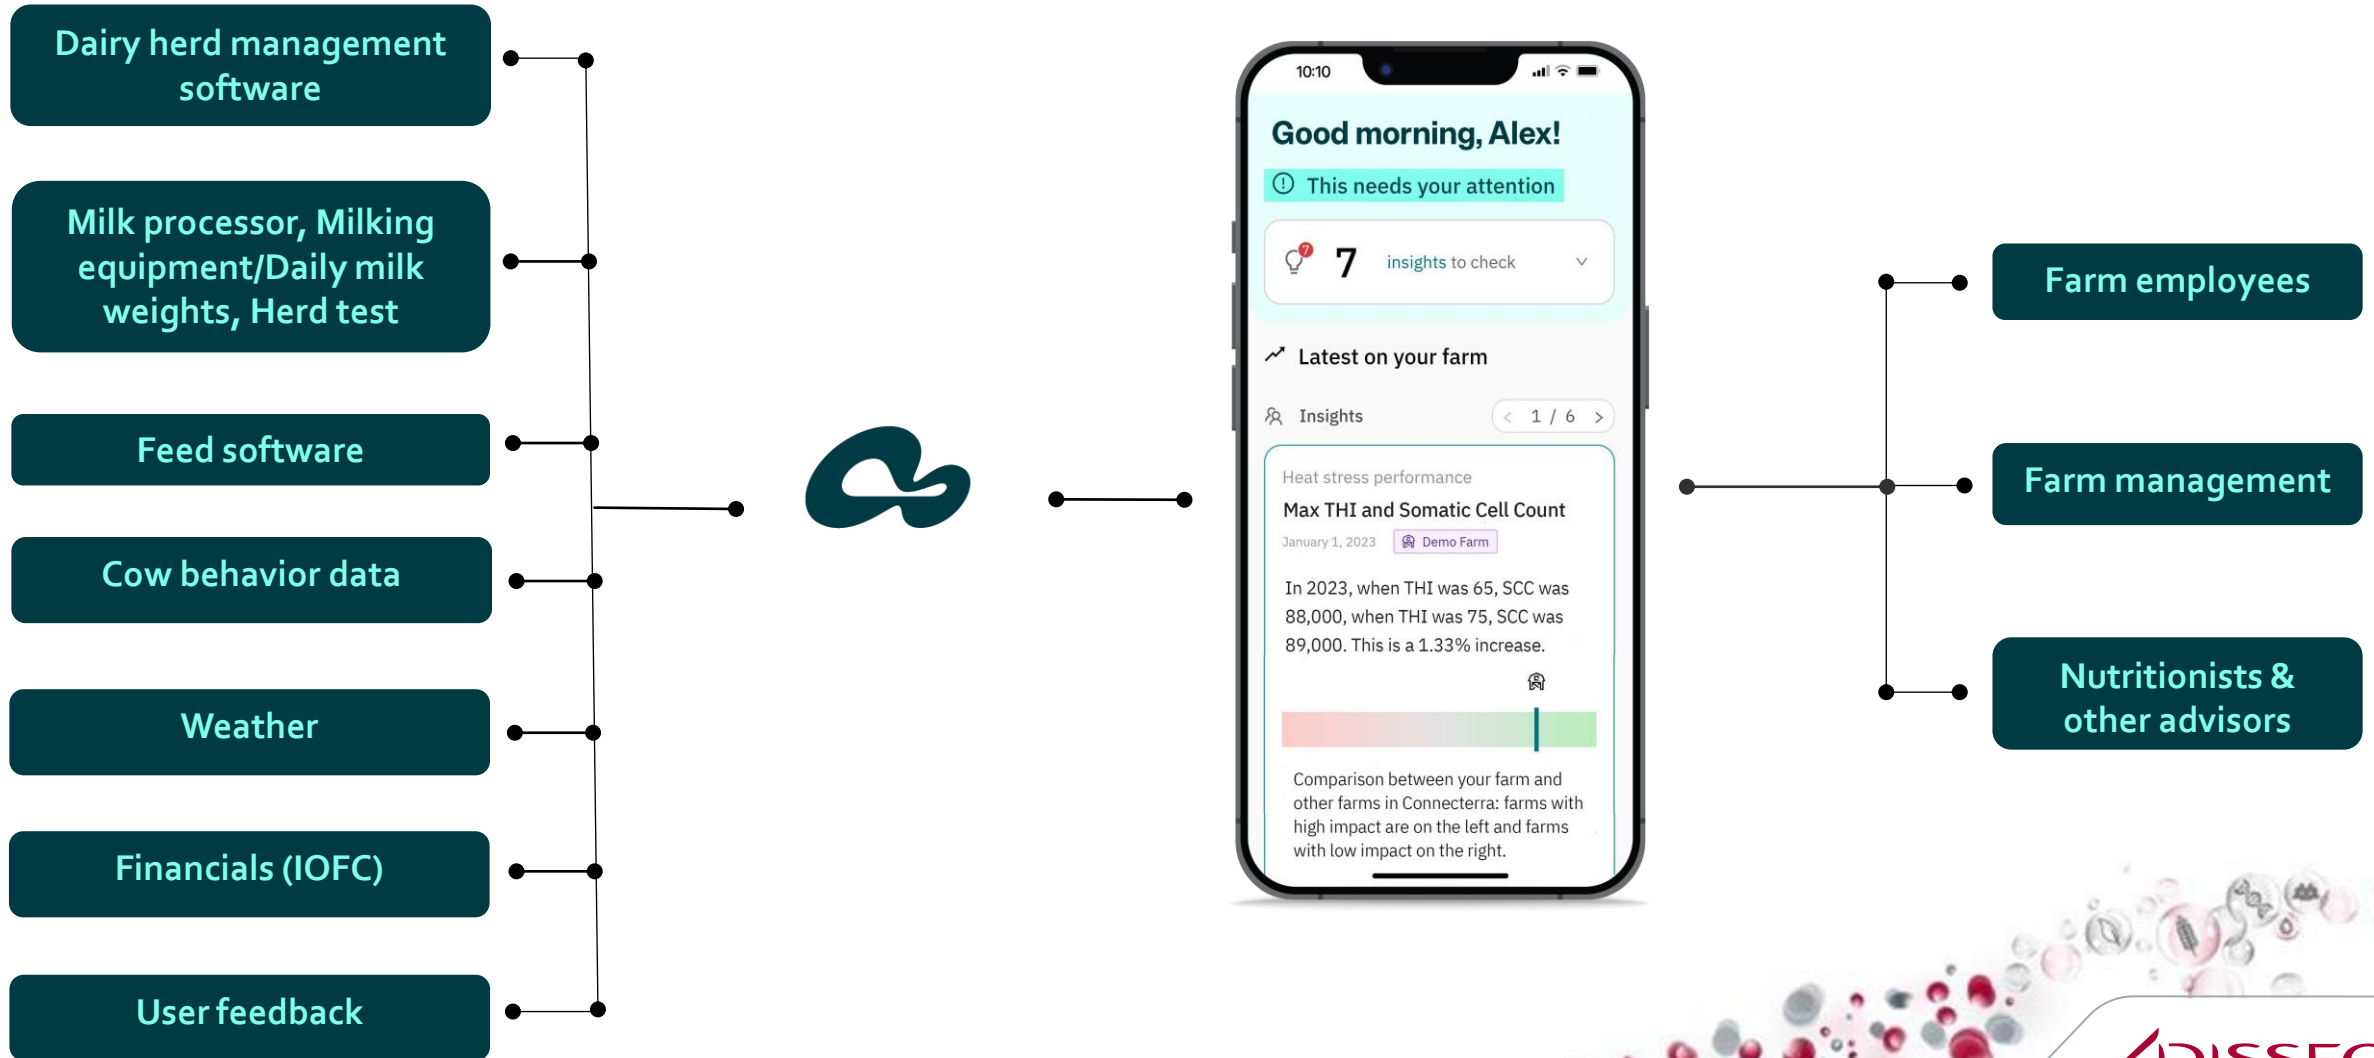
Dairy herd management software

Milk processor, Milking equipment/Daily milk weights, Herd test

Feed software

Cow behavior data

Weather

Financials (IOFC)

User feedback

10:10

Good morning, Alex!

This needs your attention

7 insights to check

Latest on your farm

Insights 1 / 6

Heat stress performance

Max THI and Somatic Cell Count

January 1, 2023 Demo Farm

In 2023, when THI was 65, SCC was 88,000, when THI was 75, SCC was 89,000. This is a 1.33% increase.

Comparison between your farm and other farms in Connecterra: farms with high impact are on the left and farms with low impact on the right.

Farm employees

Farm management

Nutritionists & other advisors

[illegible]